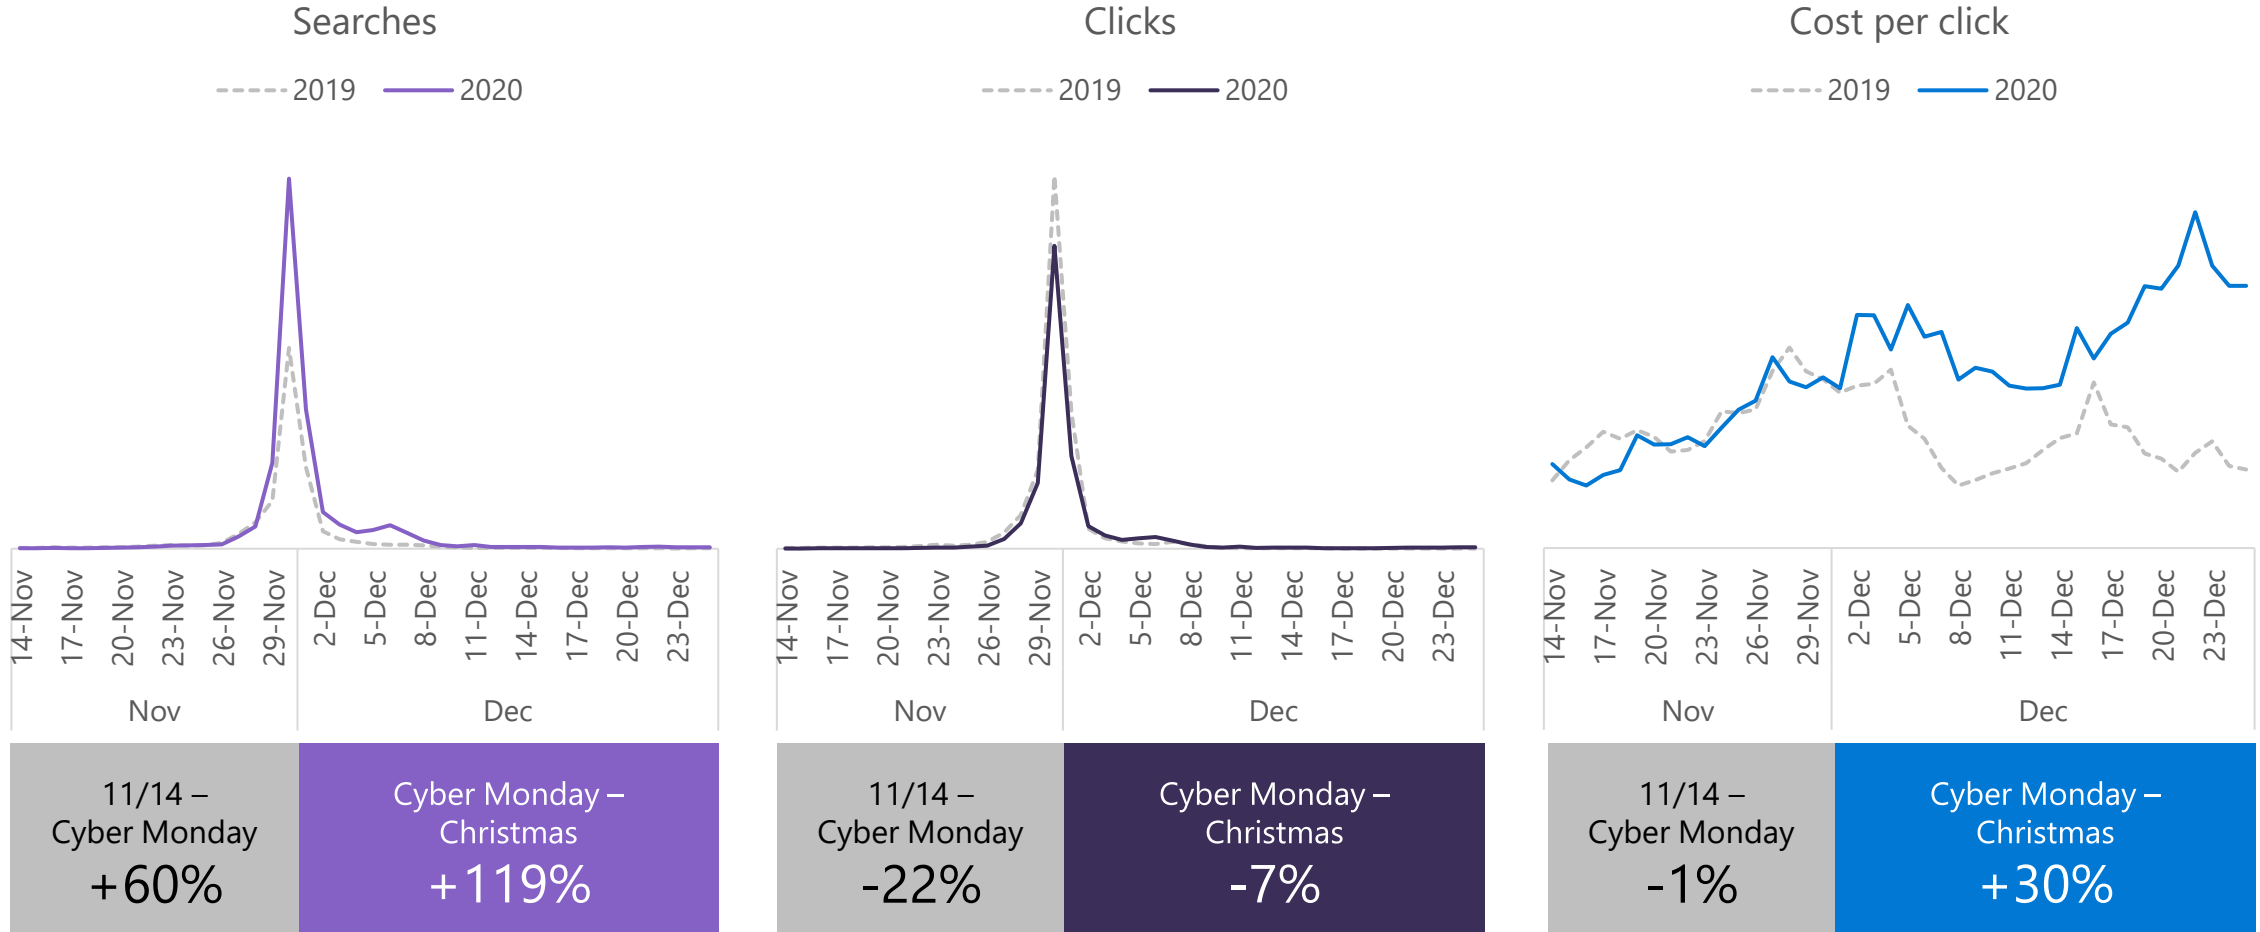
Searches

2019 2020

14-Nov 17-Nov 20-Nov 23-Nov 26-Nov 29-Nov 2-Dec 5-Dec 8-Dec 11-Dec 14-Dec 17-Dec 20-Dec 23-Dec

Nov Dec

11/14 – Cyber Monday +60%

Cyber Monday – Christmas +119%

Clicks

2019 2020

14-Nov 17-Nov 20-Nov 23-Nov 26-Nov 29-Nov 2-Dec 5-Dec 8-Dec 11-Dec 14-Dec 17-Dec 20-Dec 23-Dec

Nov Dec

11/14 – Cyber Monday -22%

Cyber Monday – Christmas -7%

Cost per click

2019 2020

14-Nov 17-Nov 20-Nov 23-Nov 26-Nov 29-Nov 2-Dec 5-Dec 8-Dec 11-Dec 14-Dec 17-Dec 20-Dec 23-Dec

Nov Dec

11/14 – Cyber Monday -1%

Cyber Monday – Christmas +30%